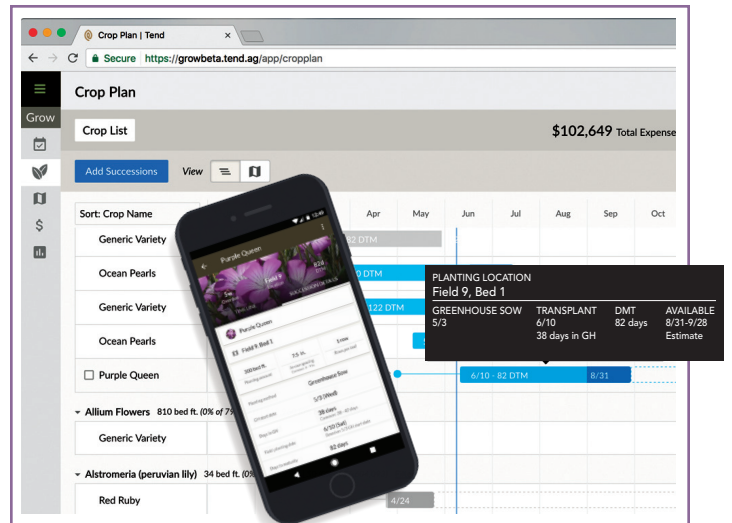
Crop Plan | Tend
Secure https://growbeta.tend.ag/app/cropplan

Grow

Crop Plan

Crop List

$102,649 Total Expense

Add Successions
View

Sort: Crop Name
Apr May Jun Jul Aug Sep Oct

Generic Variety
82 DTM
Ocean Pearls
0 DTM
Generic Variety
122 DTM
Ocean Pearls
Purple Queen
6/10 - 82 DTM
8/31

Allium Flowers 810 bed ft. (0% of 7
Generic Variety

Alstromeria (peruvian lily) 34 bed ft. (0%
Red Ruby
4/24

PLANTING LOCATION
Field 9, Bed 1
GREENHOUSE SOW
5/3
TRANSPLANT
6/10
38 days in GH
DMT
82 days
AVAILABLE
8/31-9/28
Estimate

12:49
Purple Queen
Purple Queen
Field 9, Bed 1
82 DTM
Greenhouse Sow
5/3 (Wed)
38 days
6/10 (Sat)
82 days
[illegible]